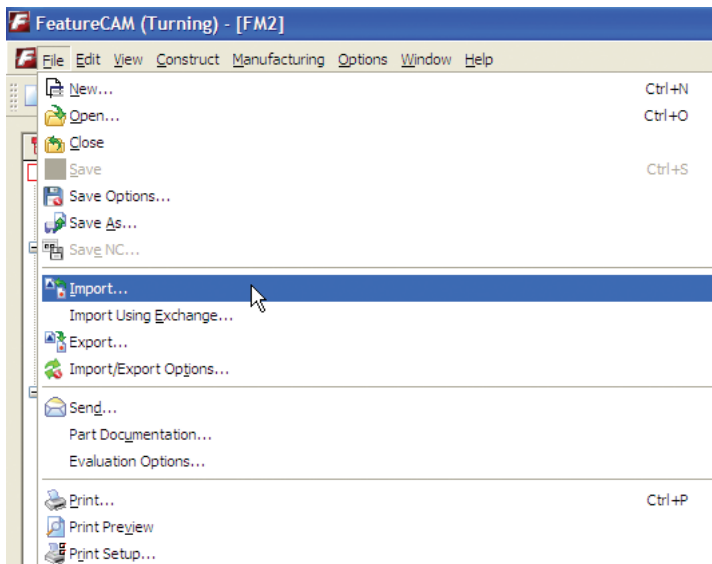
FeatureCAM (Turning) - [FM2]

File Edit View Construct Manufacturing Options Window Help

New... Ctrl+N
Open... Ctrl+O
Close
Save Ctrl+S
Save Options...
Save As...
Save NC...
Import...
Import Using Exchange...
Export...
Import/Export Options...
Send...
Part Documentation...
Evaluation Options...
Print... Ctrl+P
Print Preview
Print Setup...